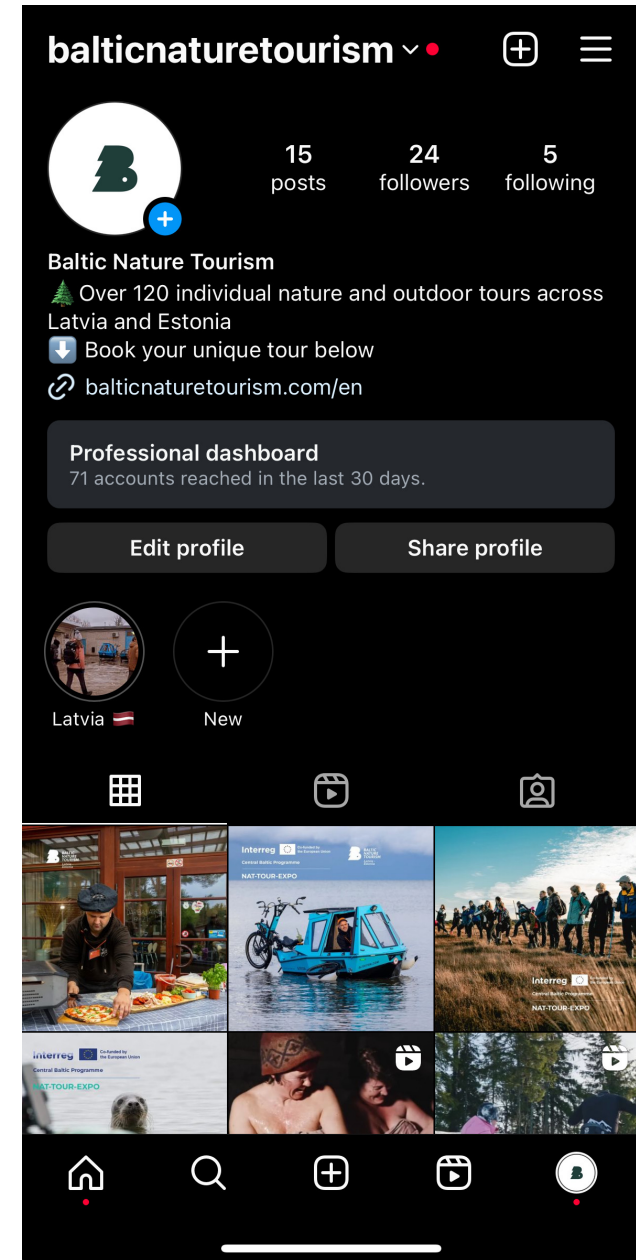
balticnaturetourism

15 posts
24 followers
5 following

Baltic Nature Tourism
🌲 Over 120 individual nature and outdoor tours across Latvia and Estonia
⬇️ Book your unique tour below
balticnaturetourism.com/en

Professional dashboard
71 accounts reached in the last 30 days.

Edit profile
Share profile

Latvia 🇱🇻
New

Interreg
Co-funded by the European Union
Central Baltic Programme
NAT-TOUR-EXPO

Interreg
Central Baltic Programme
NAT-TOUR-EXPO

Interreg
Co-funded by the European Union
Central Baltic Programme
NAT-TOUR-EXPO